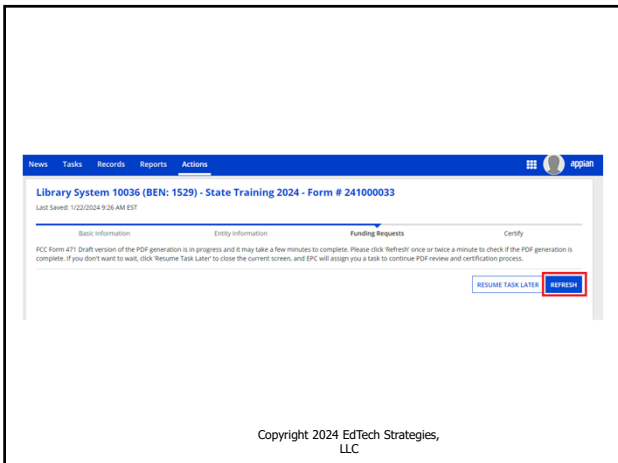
News Tasks Records Reports Actions

appian

Library System 10036 (BEN: 1529) - State Training 2024 - Form # 241000033

Last Saved: 1/22/2024 9:26 AM EST

Basic Information Entity Information Funding Requests Certify

FCC Form 471 Draft version of the PDF generation is in progress and it may take a few minutes to complete. Please click 'Refresh' once or twice a minute to check if the PDF generation is complete. If you don't want to wait, click 'Resume Task Later' to close the current screen, and EPC will assign you a task to continue PDF review and certification process.

RESUME TASK LATER REFRESH

Copyright 2024 EdTech Strategies, LLC